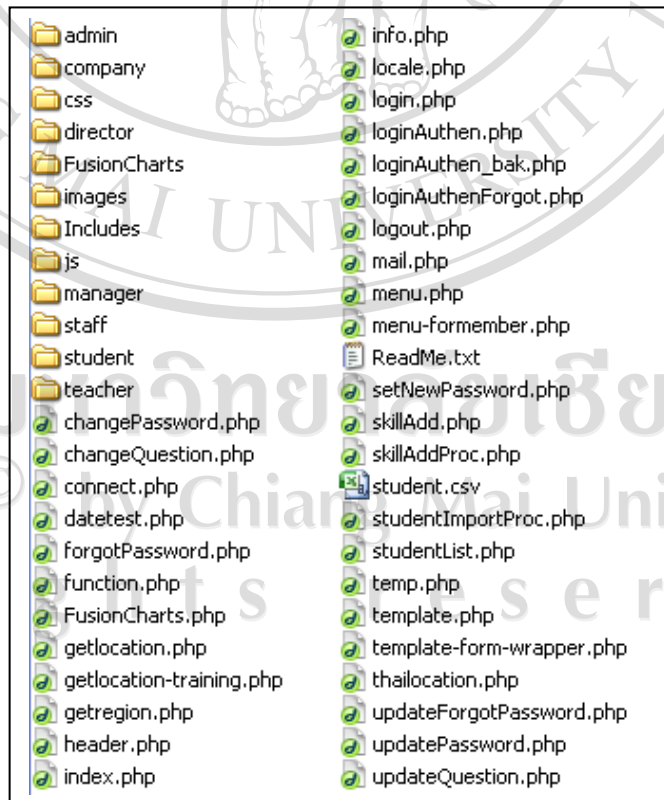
admin
company
css
director
FusionCharts
images
Includes
js
manager
staff
student
teacher
changePassword.php
changeQuestion.php
connect.php
datetest.php
forgotPassword.php
function.php
FusionCharts.php
getlocation.php
getlocation-training.php
getregion.php
header.php
index.php

info.php
locale.php
login.php
loginAuthen.php
loginAuthen_bak.php
loginAuthenForgot.php
logout.php
mail.php
menu.php
menu-formember.php
ReadMe.txt
setNewPassword.php
skillAdd.php
skillAddProc.php
student.csv
studentImportProc.php
studentList.php
temp.php
template.php
template-form-wrapper.php
thailocation.php
updateForgotPassword.php
updatePassword.php
updateQuestion.php